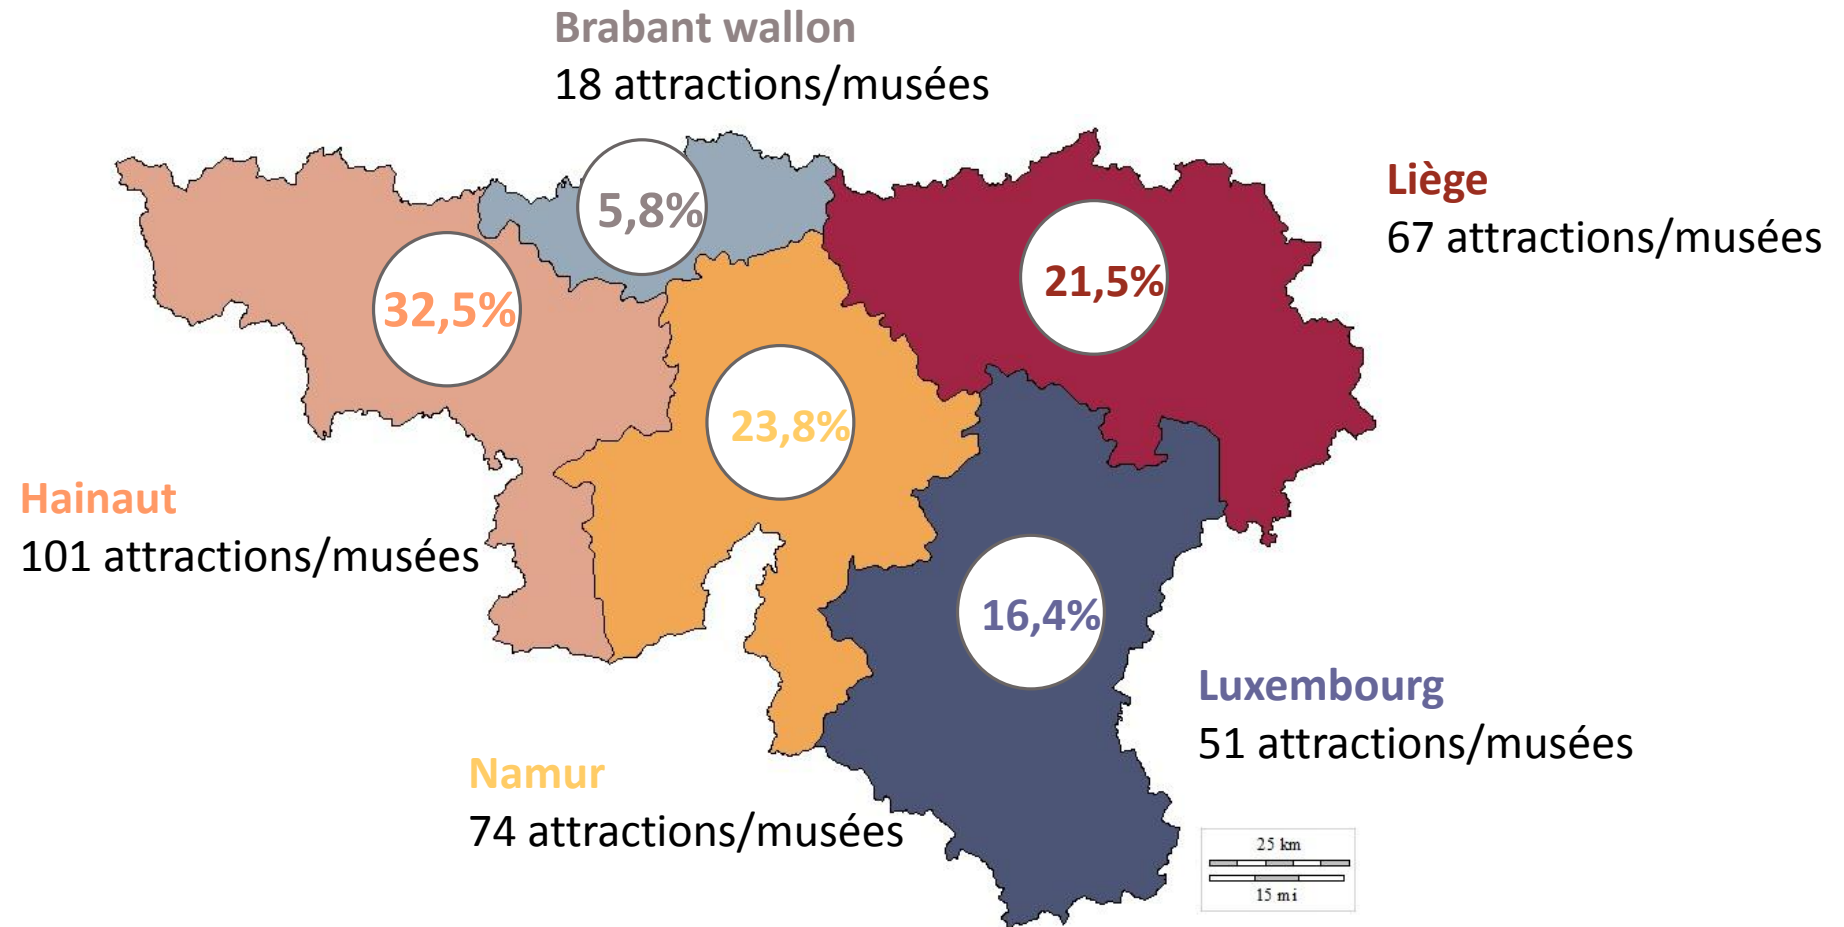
Brabant wallon
18 attractions/musées

5,8%

Liège
67 attractions/musées

32,5%

21,5%

23,8%

Hainaut
101 attractions/musées

16,4%

Luxembourg
51 attractions/musées

Namur
74 attractions/musées

25 km
15 mi